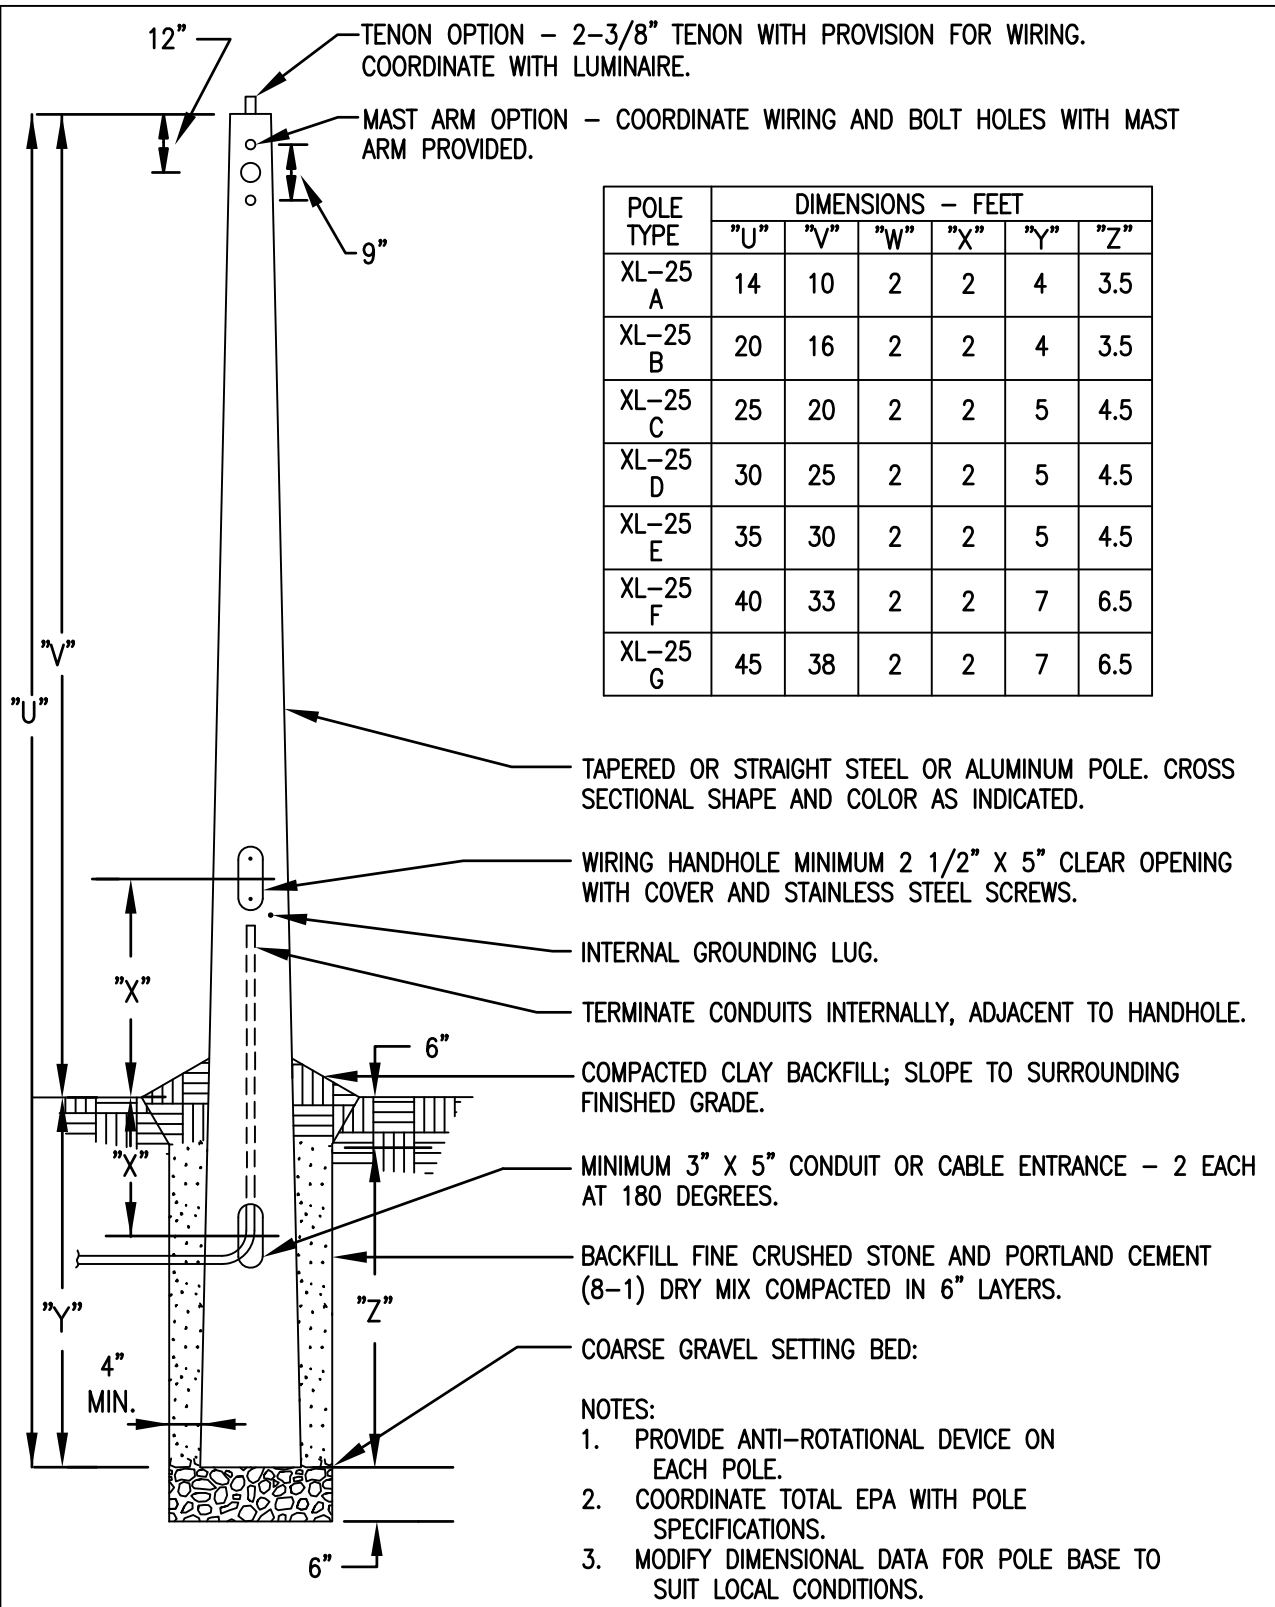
12"

TENON OPTION – 2-3/8" TENON WITH PROVISION FOR WIRING. COORDINATE WITH LUMINAIRE.

MAST ARM OPTION – COORDINATE WIRING AND BOLT HOLES WITH MAST ARM PROVIDED.

9"

| POLE TYPE | "U" | "V" | "W" | "X" | "Y" | "Z" |
|---|---|---|---|---|---|---|
| | DIMENSIONS – FEET | | | | | |
| XL–25 A | 14 | 10 | 2 | 2 | 4 | 3.5 |
| XL–25 B | 20 | 16 | 2 | 2 | 4 | 3.5 |
| XL–25 C | 25 | 20 | 2 | 2 | 5 | 4.5 |
| XL–25 D | 30 | 25 | 2 | 2 | 5 | 4.5 |
| XL–25 E | 35 | 30 | 2 | 2 | 5 | 4.5 |
| XL–25 F | 40 | 33 | 2 | 2 | 7 | 6.5 |
| XL–25 G | 45 | 38 | 2 | 2 | 7 | 6.5 |

"V"

"U"

TAPERED OR STRAIGHT STEEL OR ALUMINUM POLE. CROSS SECTIONAL SHAPE AND COLOR AS INDICATED.

WIRING HANDHOLE MINIMUM 2 1/2" X 5" CLEAR OPENING WITH COVER AND STAINLESS STEEL SCREWS.

"X"

INTERNAL GROUNDING LUG.

TERMINATE CONDUITS INTERNALLY, ADJACENT TO HANDHOLE.

6"

COMPACTED CLAY BACKFILL; SLOPE TO SURROUNDING FINISHED GRADE.

"X"

MINIMUM 3" X 5" CONDUIT OR CABLE ENTRANCE – 2 EACH AT 180 DEGREES.

BACKFILL FINE CRUSHED STONE AND PORTLAND CEMENT (8–1) DRY MIX COMPACTED IN 6" LAYERS.

"Y"

"Z"

COARSE GRAVEL SETTING BED:

4" MIN.

NOTES:
1. PROVIDE ANTI–ROTATIONAL DEVICE ON EACH POLE.
2. COORDINATE TOTAL EPA WITH POLE SPECIFICATIONS.
3. MODIFY DIMENSIONAL DATA FOR POLE BASE TO SUIT LOCAL CONDITIONS.

6"